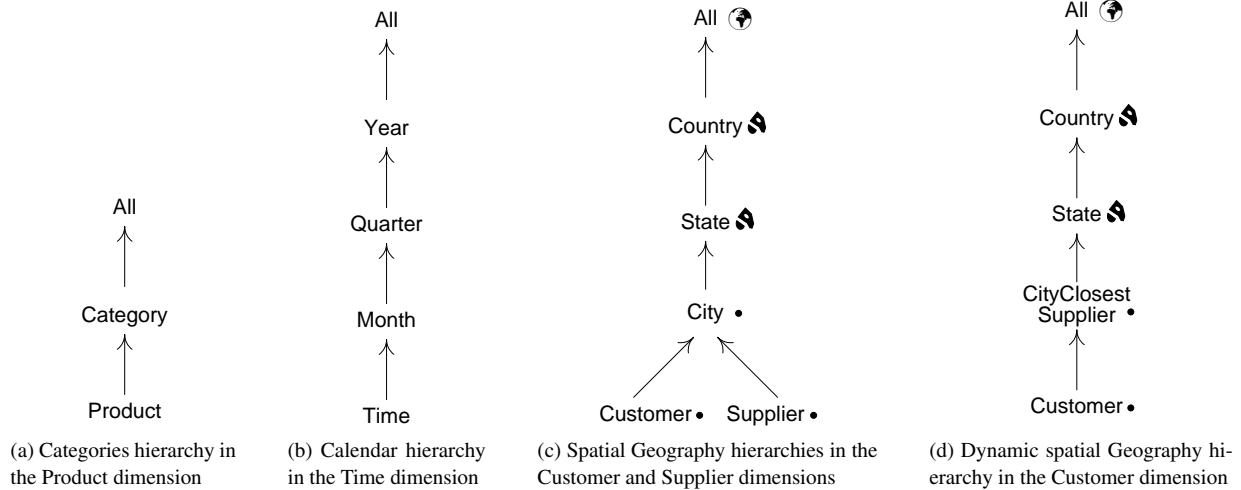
All

Category

Product

(a) Categories hierarchy in the Product dimension

All

Year

Quarter

Month

Time

(b) Calendar hierarchy in the Time dimension

All

Country

State

City

Customer Supplier

(c) Spatial Geography hierarchies in the Customer and Supplier dimensions

All

Country

State

CityClosest Supplier

Customer

(d) Dynamic spatial Geography hierarchy in the Customer dimension